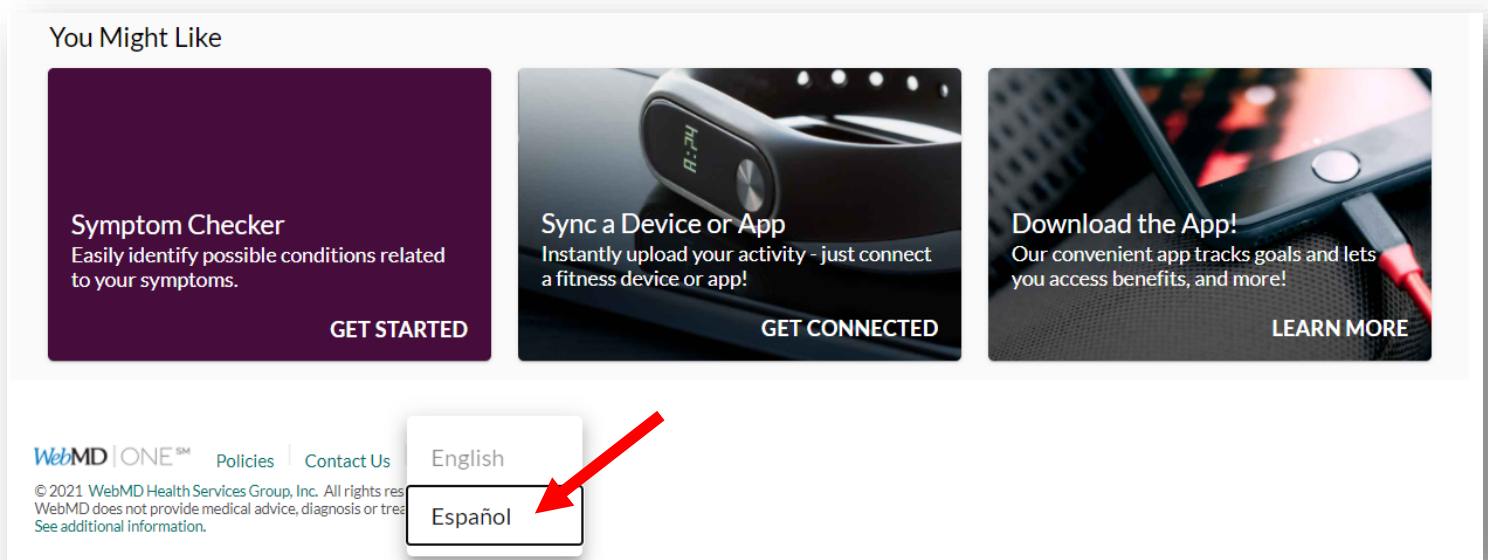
You Might Like

Symptom Checker
Easily identify possible conditions related to your symptoms.
GET STARTED

A:24

Sync a Device or App
Instantly upload your activity - just connect a fitness device or app!
GET CONNECTED

Download the App!
Our convenient app tracks goals and lets you access benefits, and more!
LEARN MORE

WebMD | ONE℠ Policies Contact Us

English
Español

© 2021 WebMD Health Services Group, Inc. All rights res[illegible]
WebMD does not provide medical advice, diagnosis or trea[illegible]
See additional information.